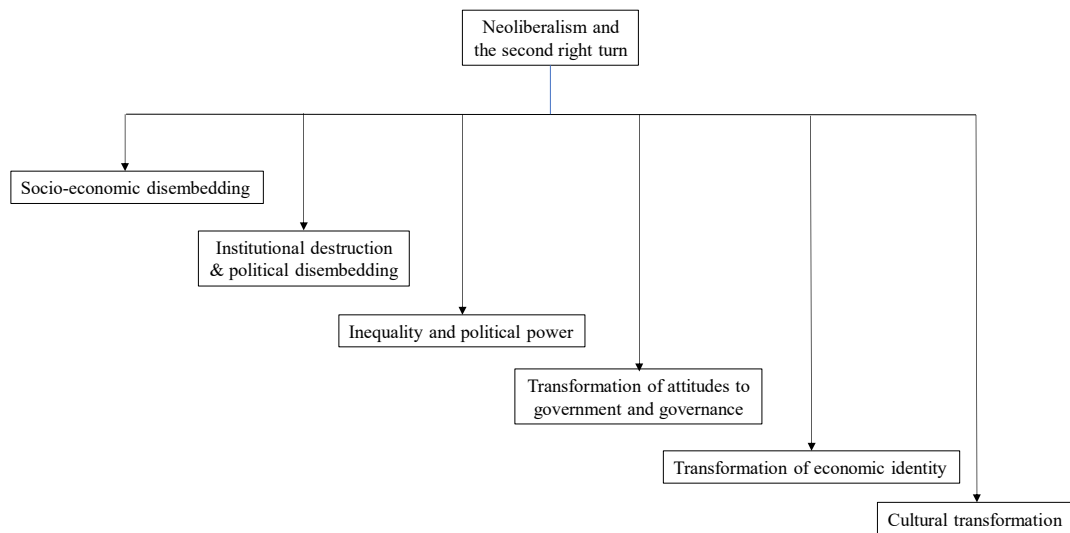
Neoliberalism and the second right turn

Socio-economic disembedding

Institutional destruction & political disembedding

Inequality and political power

Transformation of attitudes to government and governance

Transformation of economic identity

Cultural transformation